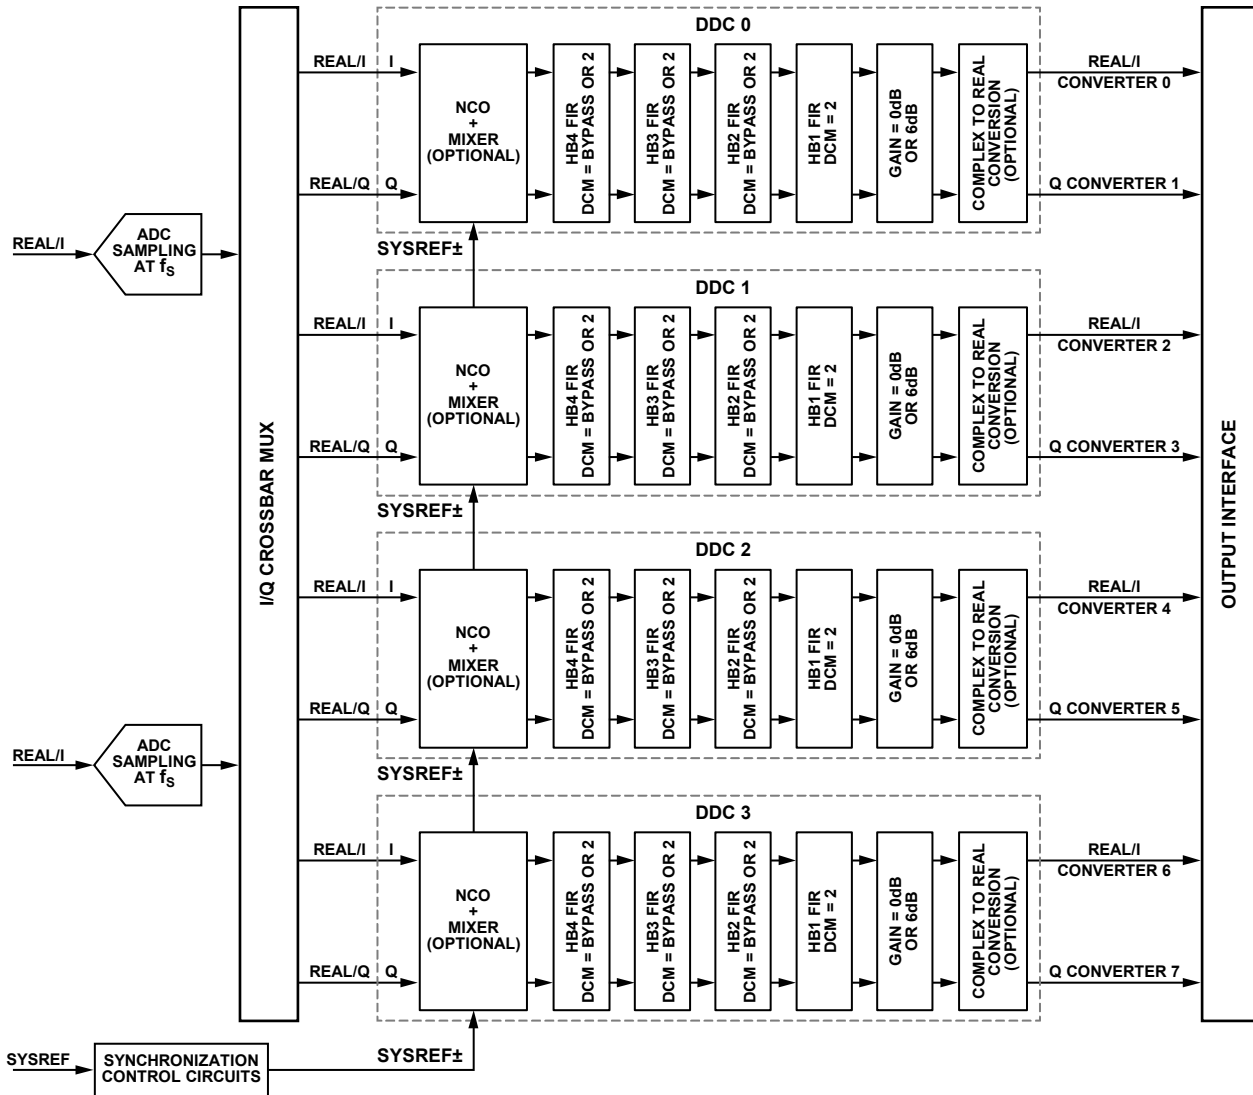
DDC 0

REAL/I I

REAL/Q Q

NCO + MIXER (OPTIONAL)

HB4 FIR DCM = BYPASS OR 2

HB3 FIR DCM = BYPASS OR 2

HB2 FIR DCM = BYPASS OR 2

HB1 FIR DCM = 2

GAIN = 0dB OR 6dB

COMPLEX TO REAL CONVERSION (OPTIONAL)

REAL/I CONVERTER 0

Q CONVERTER 1

REAL/I

ADC SAMPLING AT $f_S$

SYSREF±

DDC 1

REAL/I I

REAL/Q Q

NCO + MIXER (OPTIONAL)

HB4 FIR DCM = BYPASS OR 2

HB3 FIR DCM = BYPASS OR 2

HB2 FIR DCM = BYPASS OR 2

HB1 FIR DCM = 2

GAIN = 0dB OR 6dB

COMPLEX TO REAL CONVERSION (OPTIONAL)

REAL/I CONVERTER 2

Q CONVERTER 3

I/Q CROSSBAR MUX

OUTPUT INTERFACE

SYSREF±

DDC 2

REAL/I I

REAL/Q Q

NCO + MIXER (OPTIONAL)

HB4 FIR DCM = BYPASS OR 2

HB3 FIR DCM = BYPASS OR 2

HB2 FIR DCM = BYPASS OR 2

HB1 FIR DCM = 2

GAIN = 0dB OR 6dB

COMPLEX TO REAL CONVERSION (OPTIONAL)

REAL/I CONVERTER 4

Q CONVERTER 5

REAL/I

ADC SAMPLING AT $f_S$

SYSREF±

DDC 3

REAL/I I

REAL/Q Q

NCO + MIXER (OPTIONAL)

HB4 FIR DCM = BYPASS OR 2

HB3 FIR DCM = BYPASS OR 2

HB2 FIR DCM = BYPASS OR 2

HB1 FIR DCM = 2

GAIN = 0dB OR 6dB

COMPLEX TO REAL CONVERSION (OPTIONAL)

REAL/I CONVERTER 6

Q CONVERTER 7

SYSREF

SYNCHRONIZATION CONTROL CIRCUITS

SYSREF±